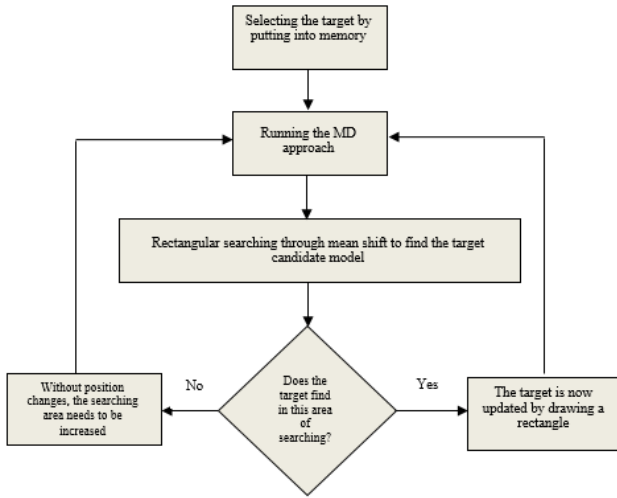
Selecting the target by putting into memory

Running the MD approach

Rectangular searching through mean shift to find the target candidate model

Does the target find in this area of searching?

No

Yes

Without position changes, the searching area needs to be increased

The target is now updated by drawing a rectangle